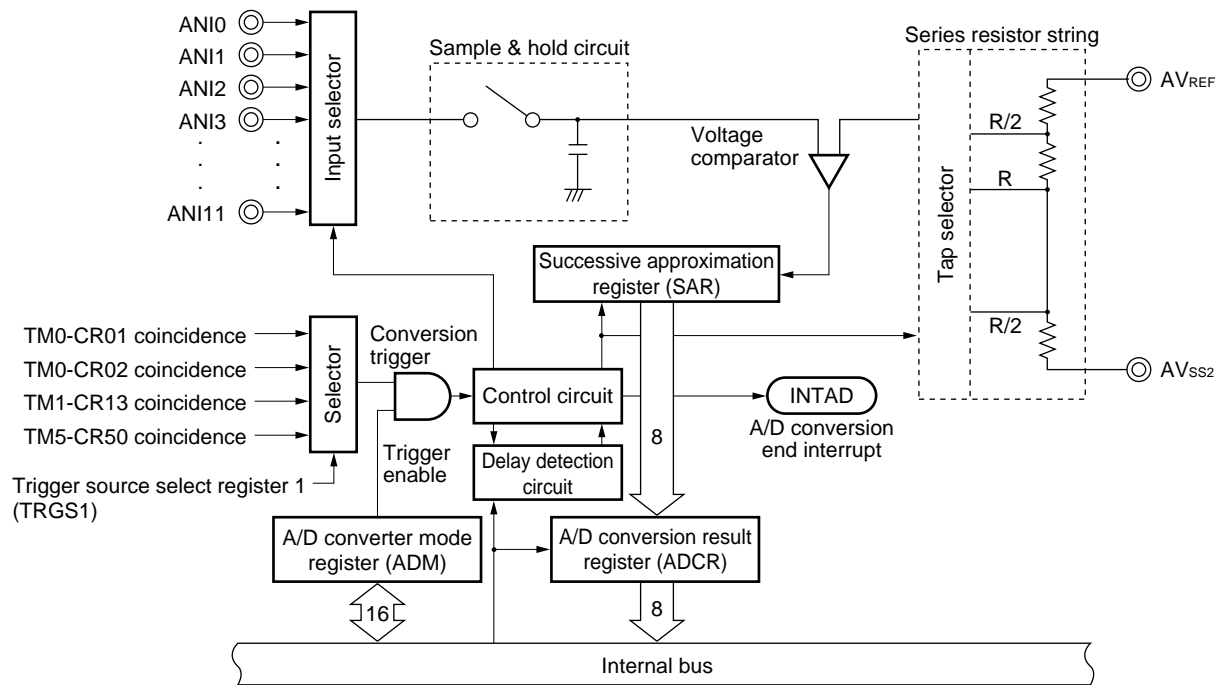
ANI0
ANI1
ANI2
ANI3
.
.
.
ANI11

Input selector

Sample & hold circuit

Series resistor string

$AV_{REF}$

R/2

R

R/2

Tap selector

$AV_{SS2}$

Voltage comparator

Successive approximation register (SAR)

TM0-CR01 coincidence
TM0-CR02 coincidence
TM1-CR13 coincidence
TM5-CR50 coincidence

Selector

Conversion trigger

Control circuit

INTAD

A/D conversion end interrupt

8

Trigger enable

Delay detection circuit

Trigger source select register 1 (TRGS1)

A/D converter mode register (ADM)

A/D conversion result register (ADCR)

16

8

Internal bus